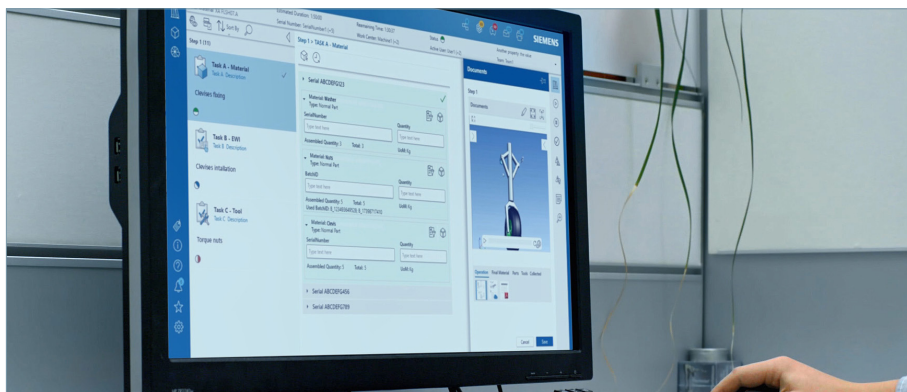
Estimated Duration: 1:55:00
Serial Number: SerialNumber1 (+5)
Remaining Time: 1:30:27
Work Center: Machine1 (+5)
Status
Active User: User1 (+5)
Another property: this value
Team: Team1
SIEMENS

Sort By

Step 1 (1/1)

Task A - Material
Task A Description

Clevises fitting

Task B - EWI
Task B Description

Clevises installation

Task C - Tool
Task C Description

Torque nuts

Step 1 > TASK A - Material

Serial ABCDEFG123

Material Matter
Type: Normal Part
SerialNumber
Type text here
Quantity
Assembled Quantity: 1 Total: 1
UoM: Kg

Material Bolt
Type: Normal Part
BatchID
Type text here
Quantity
Type text here
Assembled Quantity: 1 Total: 1
Used BatchID: 8_1234564R128_8_1788771410
UoM: Kg

Material Clevis
Type: Normal Part
SerialNumber
Type text here
Quantity
Type text here
Assembled Quantity: 1 Total: 1
UoM: Kg

Serial ABCDEFG456
Serial ABCDEFG789

Documents
Step 1
Documents

Operation Final Material Wire Tools Collected

Cancel Save